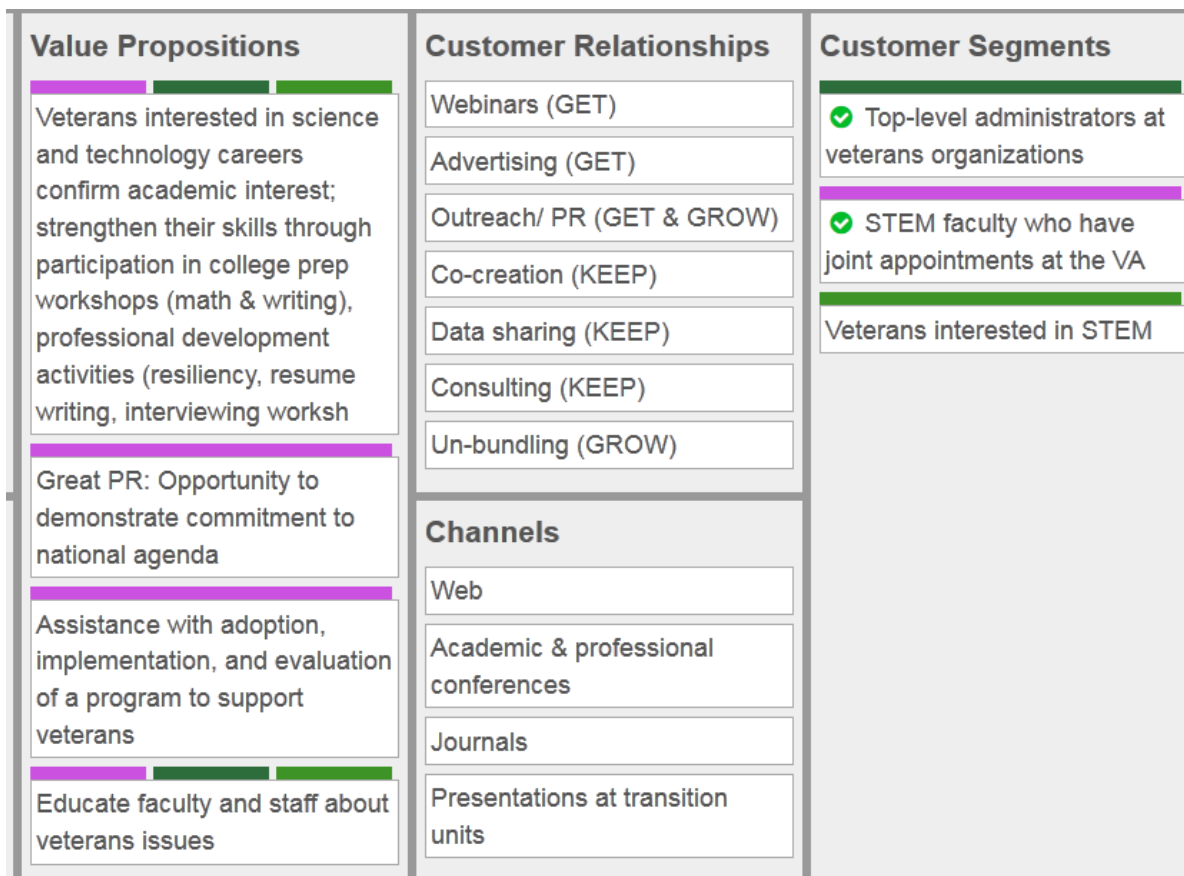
Value Propositions

Veterans interested in science and technology careers confirm academic interest; strengthen their skills through participation in college prep workshops (math & writing), professional development activities (resiliency, resume writing, interviewing worksh

Great PR: Opportunity to demonstrate commitment to national agenda

Assistance with adoption, implementation, and evaluation of a program to support veterans

Educate faculty and staff about veterans issues

Customer Relationships

Webinars (GET)

Advertising (GET)

Outreach/ PR (GET & GROW)

Co-creation (KEEP)

Data sharing (KEEP)

Consulting (KEEP)

Un-bundling (GROW)

Channels

Web

Academic & professional conferences

Journals

Presentations at transition units

Customer Segments

Top-level administrators at veterans organizations

STEM faculty who have joint appointments at the VA

Veterans interested in STEM